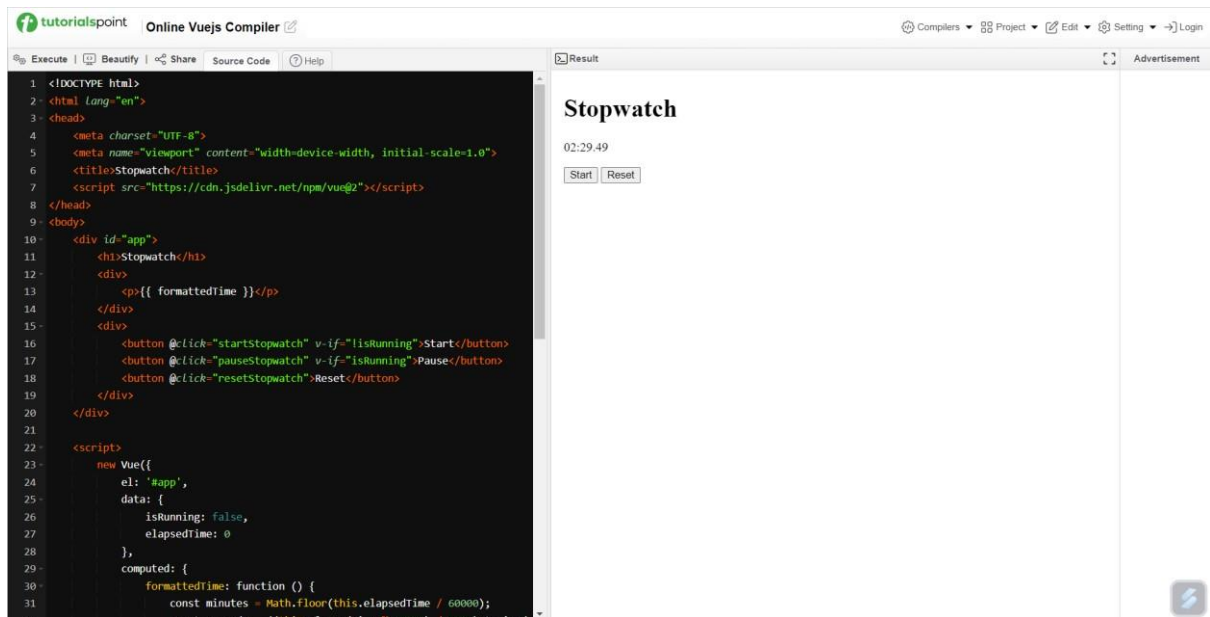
tutorialspoint Online Vuejs Compiler

Compilers ▾ Project ▾ Edit ▾ Setting ▾ Login

Execute | Beautify | Share Source Code Help

1 <!DOCTYPE html>
2 <html lang="en">
3 <head>
4 <meta charset="UTF-8">
5 <meta name="viewport" content="width=device-width, initial-scale=1.0">
6 <title>Stopwatch</title>
7 <script src="https://cdn.jsdelivr.net/npm/vue@2"></script>
8 </head>
9 <body>
10 <div id="app">
11 <h1>Stopwatch</h1>
12 <div>
13 <p>{{ formattedTime }}</p>
14 </div>
15 <div>
16 <button @click="startStopwatch" v-if="!isRunning">Start</button>
17 <button @click="pauseStopwatch" v-if="isRunning">Pause</button>
18 <button @click="resetStopwatch">Reset</button>
19 </div>
20 </div>
21
22 <script>
23 new Vue({
24 el: '#app',
25 data: {
26 isRunning: false,
27 elapsedTime: 0
28 },
29 computed: {
30 formattedTime: function () {
31 const minutes = Math.floor(this.elapsedTime / 60000);

Result

Stopwatch

02:29.49

Start Reset

Advertisement